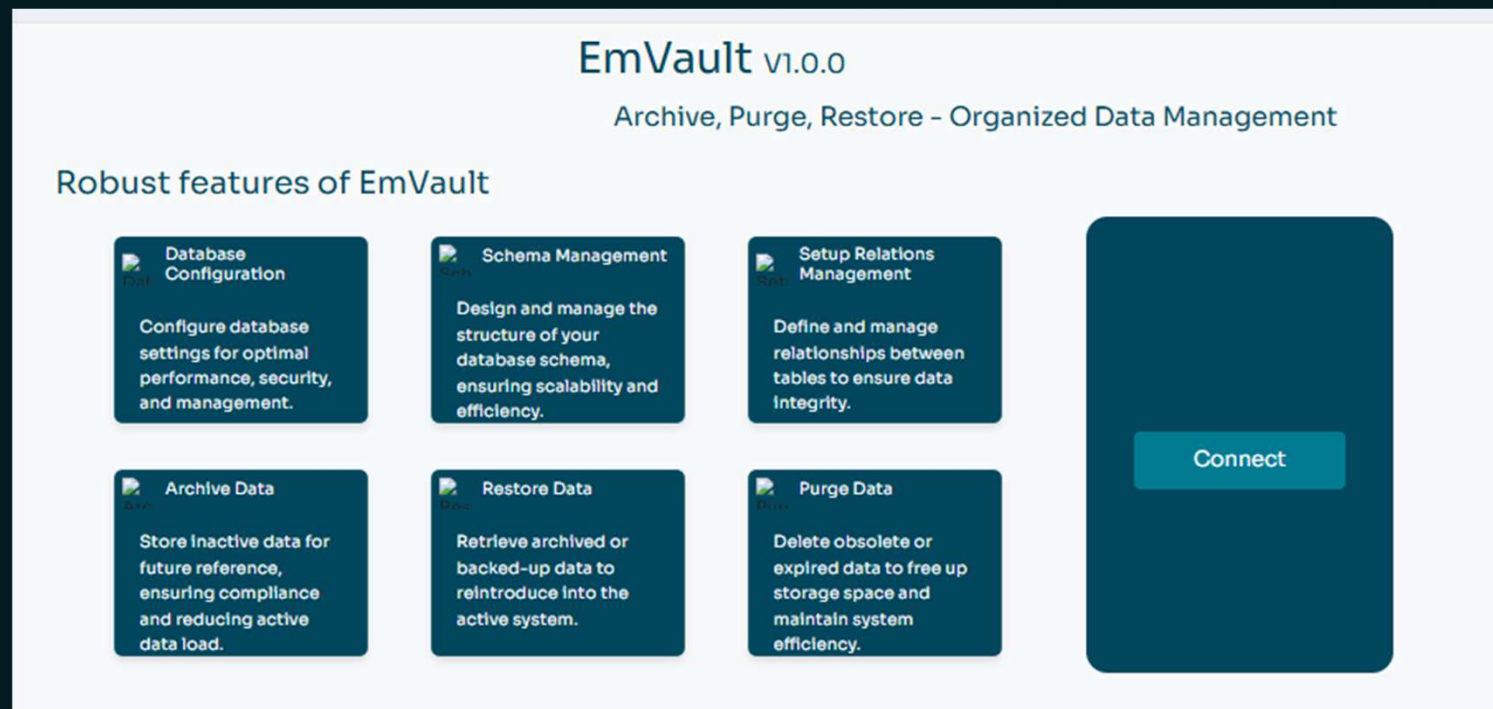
EmVault V1.0.0

Archive, Purge, Restore - Organized Data Management

Robust features of EmVault

Dat Database Configuration

Configure database settings for optimal performance, security, and management.

Sch Schema Management

Design and manage the structure of your database schema, ensuring scalability and efficiency.

Rel Setup Relations Management

Define and manage relationships between tables to ensure data integrity.

Arc Archive Data

Store inactive data for future reference, ensuring compliance and reducing active data load.

Res Restore Data

Retrieve archived or backed-up data to reintroduce into the active system.

Pur Purge Data

Delete obsolete or expired data to free up storage space and maintain system efficiency.

Connect